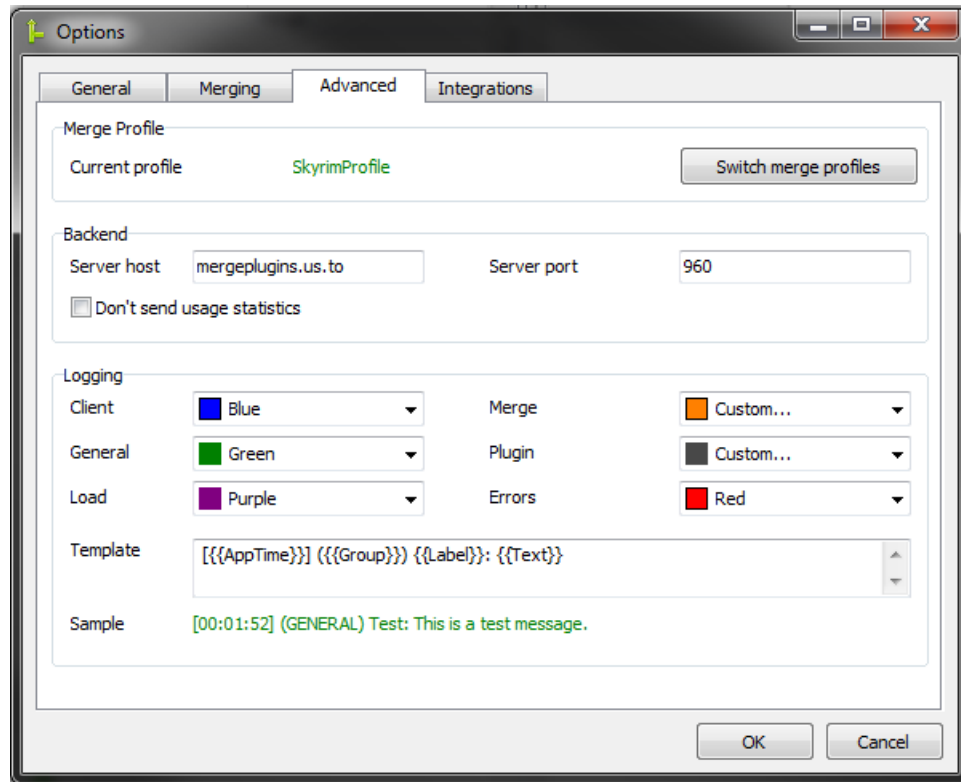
Options

General | Merging | Advanced | Integrations

Merge Profile
Current profile SkyrimProfile
Switch merge profiles

Backend
Server host mergeplugins.us.to
Server port 960
Don't send usage statistics

Logging
Client Blue
Merge Custom...
General Green
Plugin Custom...
Load Purple
Errors Red
Template [{{AppTime}}] ({{Group}}) {{Label}}: {{Text}}
Sample [00:01:52] (GENERAL) Test: This is a test message.

OK
Cancel